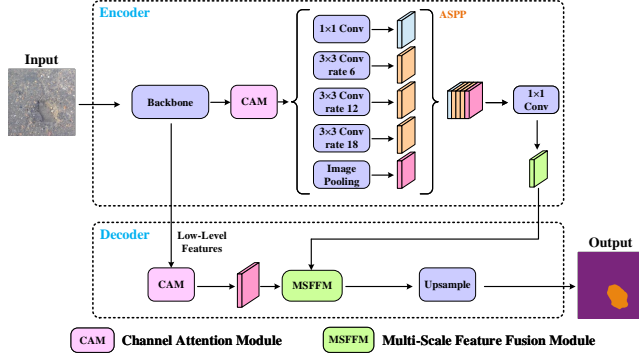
Encoder

ASPP

Input

1×1 Conv

3×3 Conv rate 6

3×3 Conv rate 12

3×3 Conv rate 18

Image Pooling

Backbone

CAM

1×1 Conv

Decoder

Low-Level Features

CAM

MSFFM

Upsample

Output

CAM Channel Attention Module

MSFFM Multi-Scale Feature Fusion Module